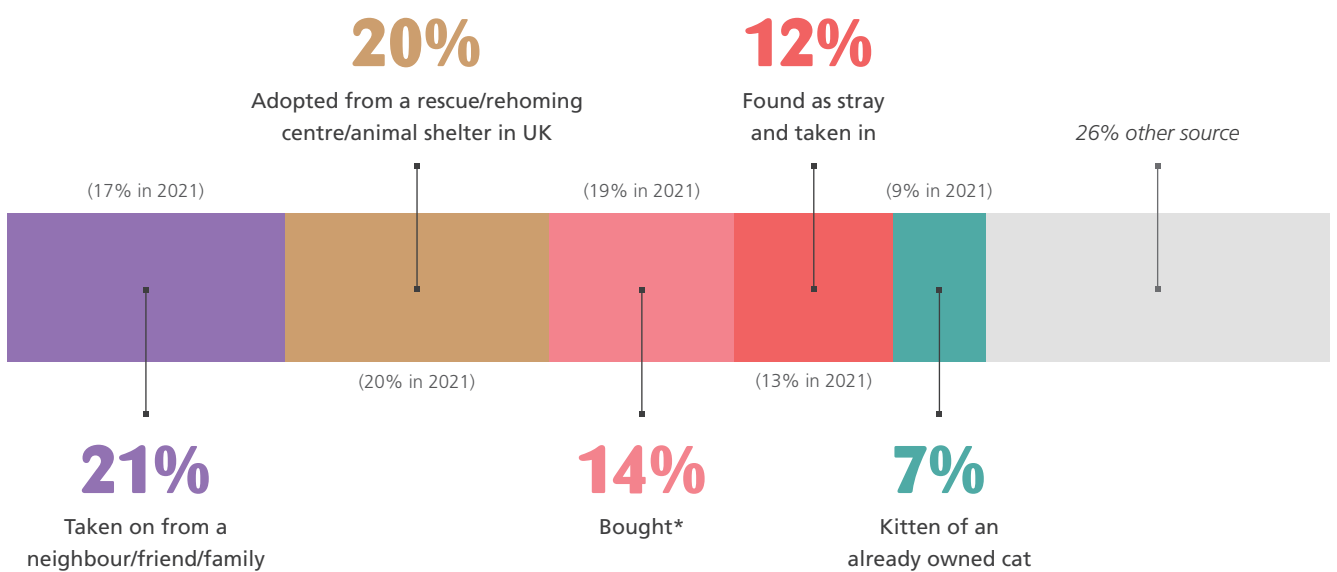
20%

Adopted from a rescue/rehoming centre/animal shelter in UK

12%

Found as stray and taken in

26% other source

(17% in 2021)

(19% in 2021)

(9% in 2021)

(20% in 2021)

(13% in 2021)

21%

Taken on from a neighbour/friend/family

14%

Bought*

7%

Kitten of an already owned cat